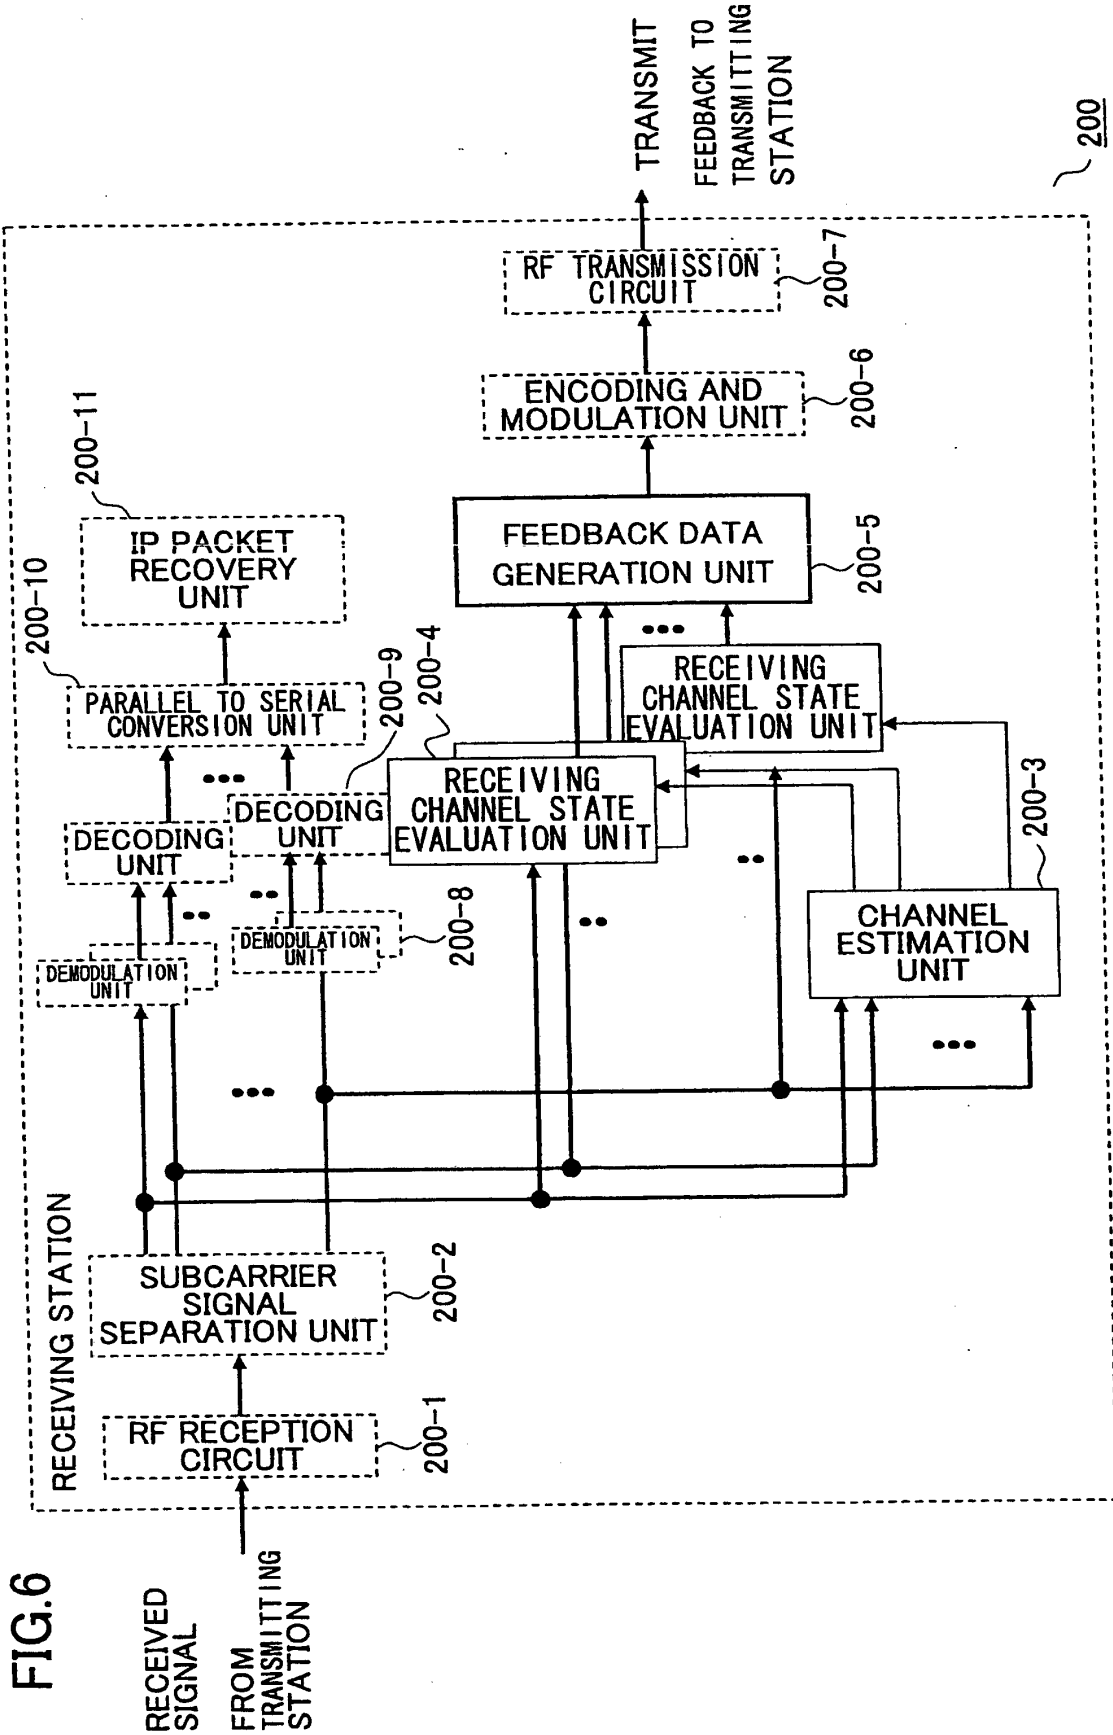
FIG.6

RECEIVED SIGNAL

FROM TRANSMITTING STATION

RECEIVING STATION

200

RF RECEPTION CIRCUIT

200-1

SUBCARRIER SIGNAL SEPARATION UNIT

200-2

DEMODULATION UNIT

DEMODULATION UNIT

200-8

DECODING UNIT

DECODING UNIT

200-9

PARALLEL TO SERIAL CONVERSION UNIT

200-10

IP PACKET RECOVERY UNIT

200-11

RECEIVING CHANNEL STATE EVALUATION UNIT

200-4

RECEIVING CHANNEL STATE EVALUATION UNIT

CHANNEL ESTIMATION UNIT

200-3

FEEDBACK DATA GENERATION UNIT

200-5

ENCODING AND MODULATION UNIT

200-6

RF TRANSMISSION CIRCUIT

200-7

TRANSMIT

FEEDBACK TO TRANSMITTING STATION